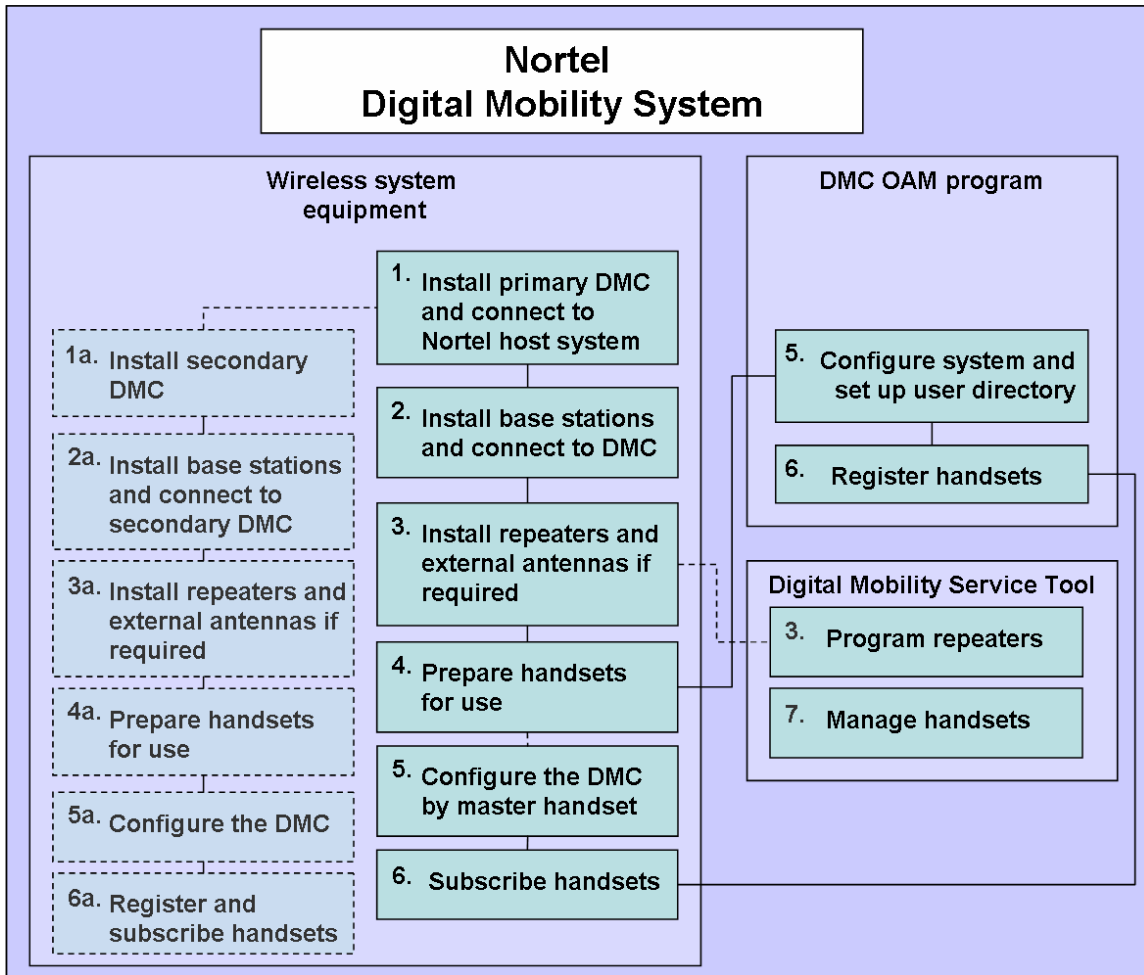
Nortel
Digital Mobility System

Wireless system equipment

1. Install primary DMC and connect to Nortel host system

2. Install base stations and connect to DMC

3. Install repeaters and external antennas if required

4. Prepare handsets for use

5. Configure the DMC by master handset

6. Subscribe handsets

1a. Install secondary DMC

2a. Install base stations and connect to secondary DMC

3a. Install repeaters and external antennas if required

4a. Prepare handsets for use

5a. Configure the DMC

6a. Register and subscribe handsets

DMC OAM program

5. Configure system and set up user directory

6. Register handsets

Digital Mobility Service Tool

3. Program repeaters

7. Manage handsets